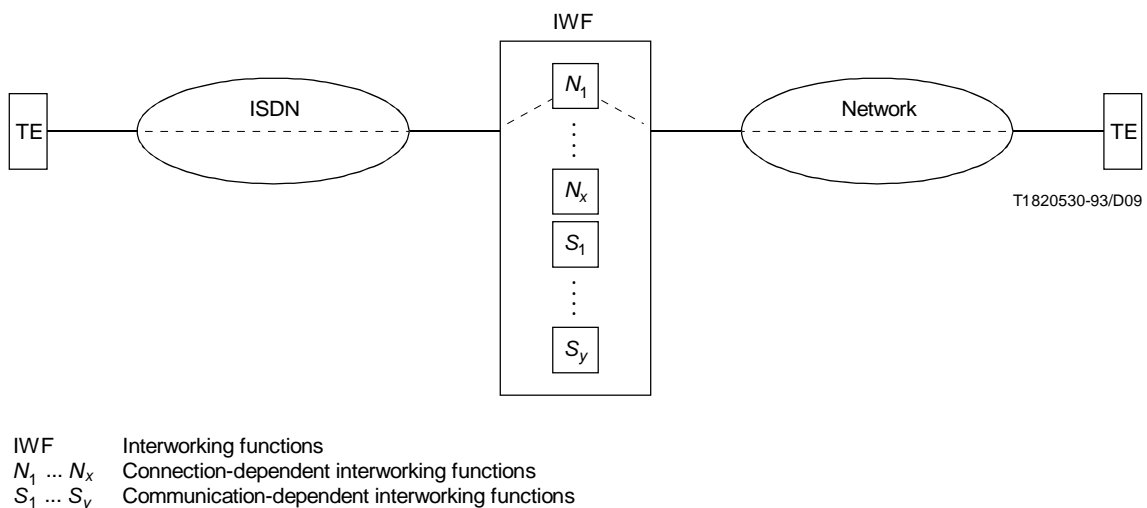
IWF

TE

ISDN

$N_1$

$\vdots$

$N_x$

$S_1$

$\vdots$

$S_y$

Network

TE

T1820530-93/D09

IWF Interworking functions
$N_1$ ... $N_x$ Connection-dependent interworking functions
$S_1$ ... $S_v$ Communication-dependent interworking functions